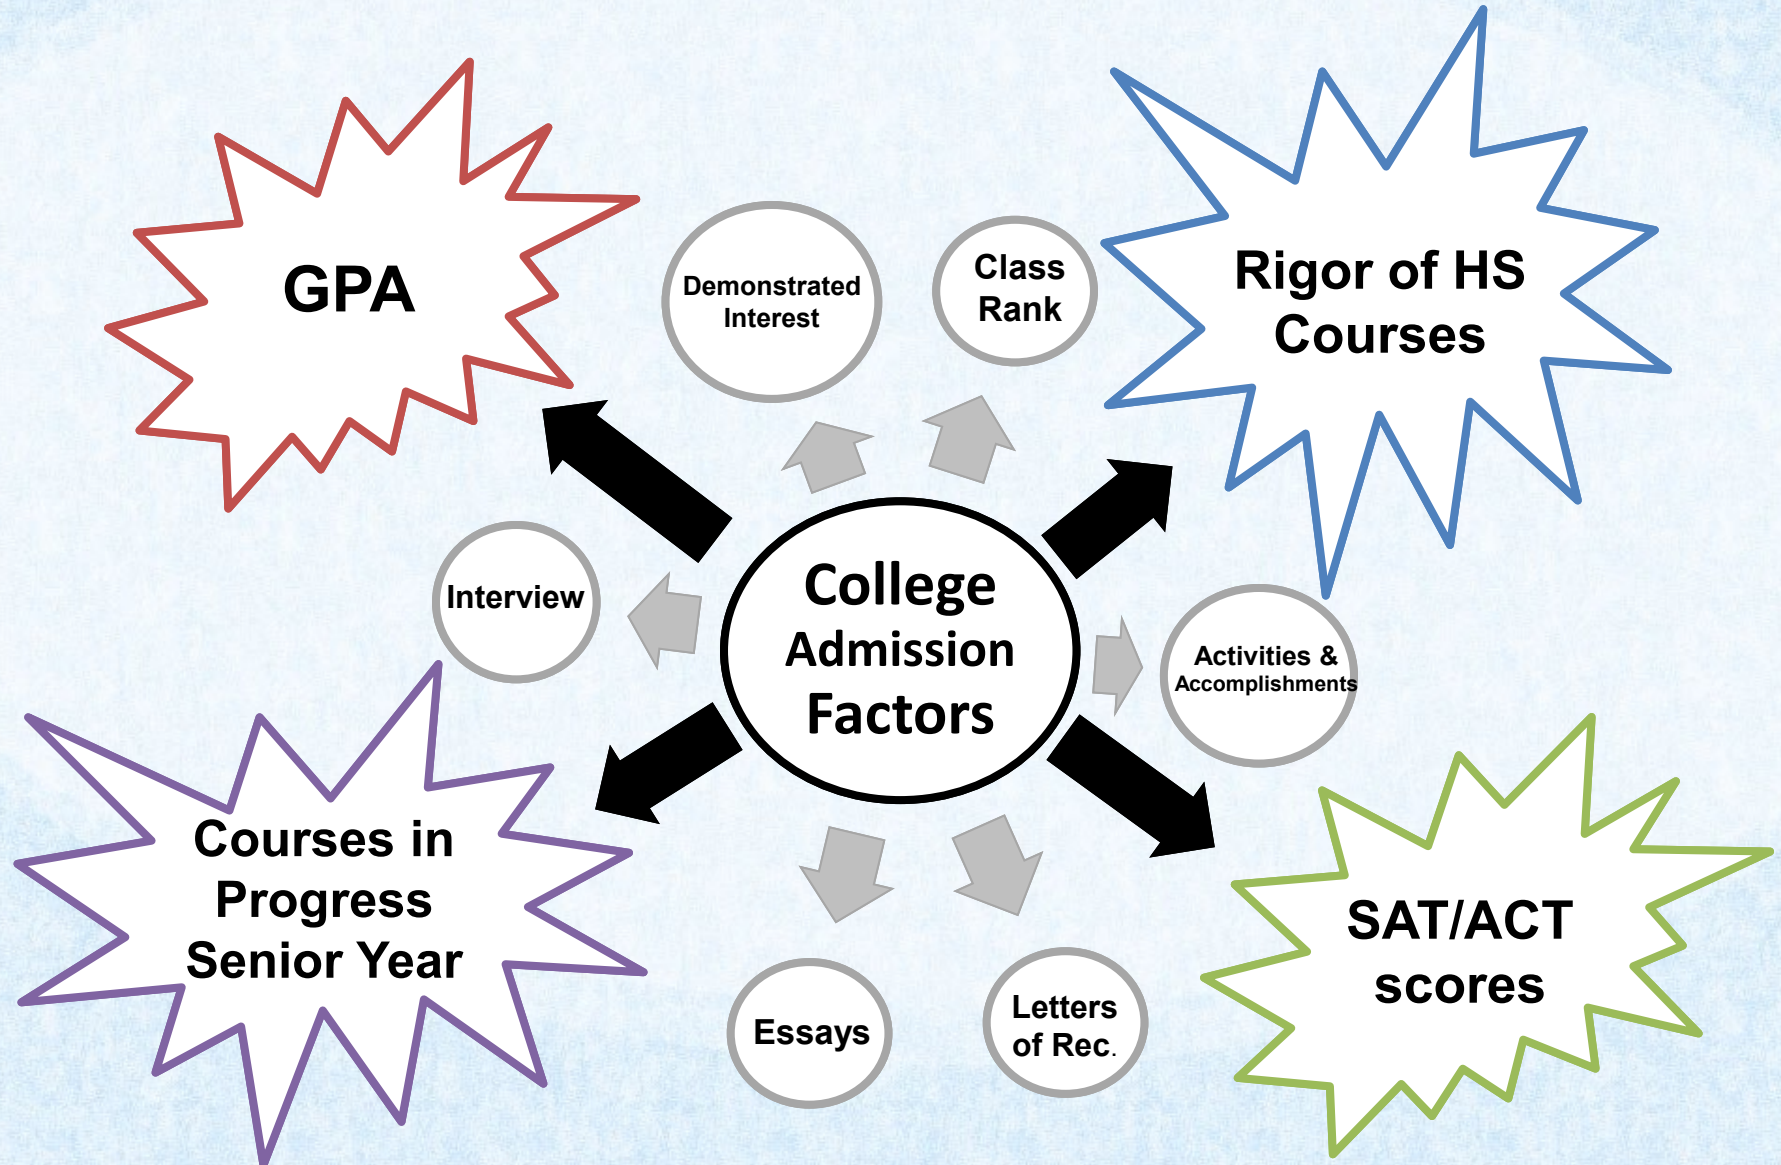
College Admission Factors

GPA

Demonstrated Interest

Class Rank

Rigor of HS Courses

Interview

Activities & Accomplishments

Courses in Progress Senior Year

Essays

Letters of Rec.

SAT/ACT scores